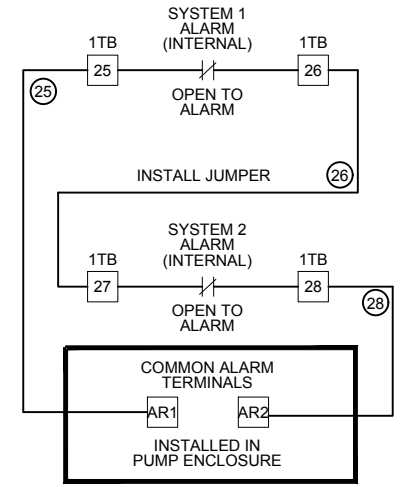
SYSTEM 1
ALARM
(INTERNAL)

1TB
25

1TB
26

25

OPEN TO
ALARM

INSTALL JUMPER

26

SYSTEM 2
ALARM
(INTERNAL)

1TB
27

1TB
28

28

OPEN TO
ALARM

COMMON ALARM
TERMINALS

AR1

AR2

INSTALLED IN
PUMP ENCLOSURE